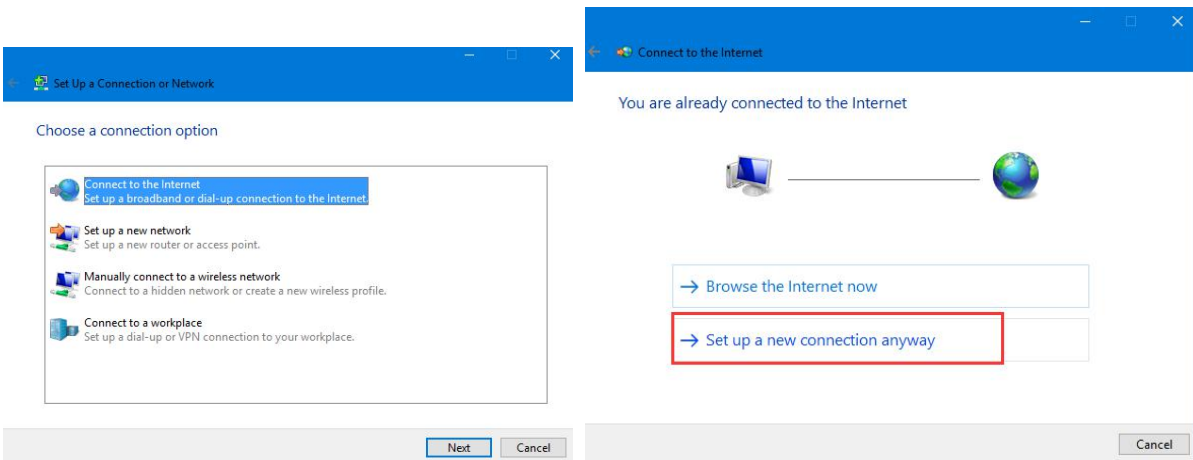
Set Up a Connection or Network

Choose a connection option

Connect to the Internet
Set up a broadband or dial-up connection to the Internet.

Set up a new network
Set up a new router or access point.

Manually connect to a wireless network
Connect to a hidden network or create a new wireless profile.

Connect to a workplace
Set up a dial-up or VPN connection to your workplace.

Next Cancel

Connect to the Internet

You are already connected to the Internet

→ Browse the Internet now

→ Set up a new connection anyway

Cancel